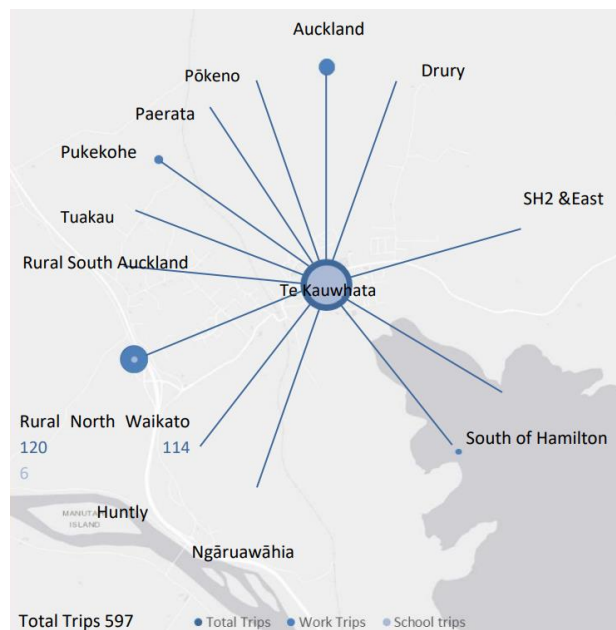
Auckland

Pōkeno

Drury

Paerata

Pukekohe

SH2 &East

Tuakau

Rural South Auckland

Te Kauwhata

Rural North Waikato
120
6

114

South of Hamilton

MANUKA ISLAND

Huntly

Ngāruawāhia

Total Trips 597

Total Trips
Work Trips
School trips